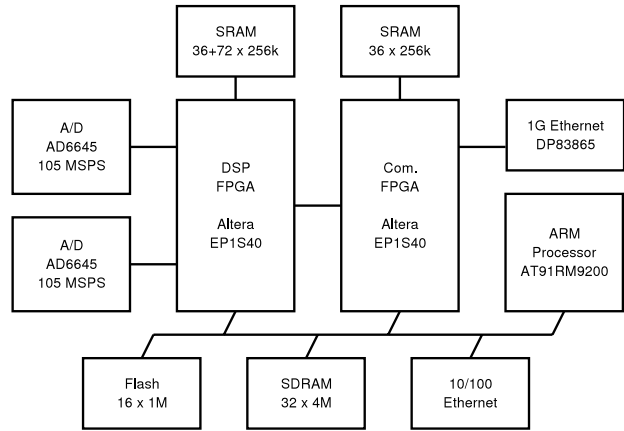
SRAM
36+72 x 256k

SRAM
36 x 256k

A/D
AD6645
105 MSPS

DSP
FPGA

Altera
EP1S40

Com.
FPGA

Altera
EP1S40

1G Ethernet
DP83865

A/D
AD6645
105 MSPS

ARM
Processor
AT91RM9200

Flash
16 x 1M

SDRAM
32 x 4M

10/100
Ethernet